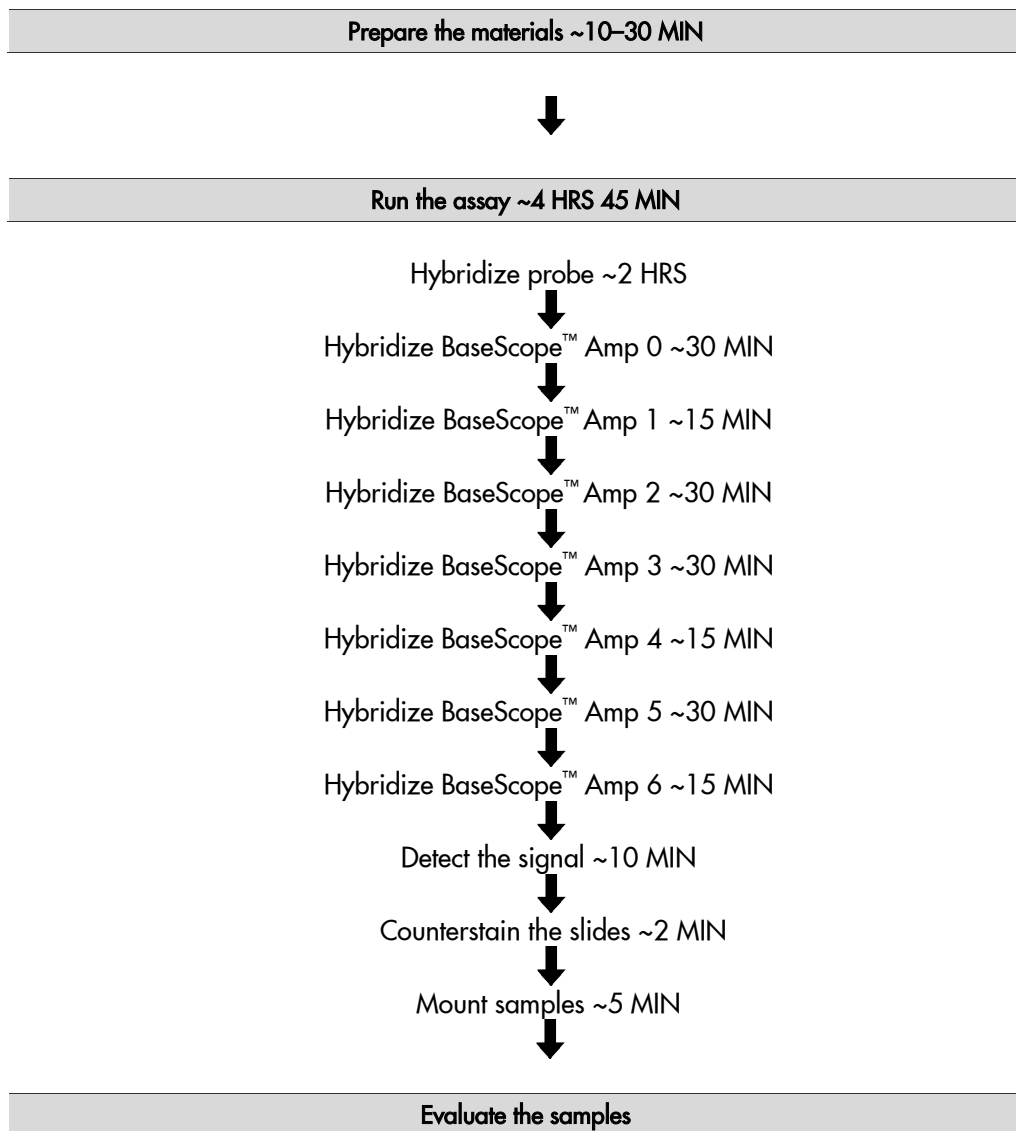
Prepare the materials ~10–30 MIN

Run the assay ~4 HRS 45 MIN

Hybridize probe ~2 HRS

Hybridize BaseScope™ Amp 0 ~30 MIN

Hybridize BaseScope™ Amp 1 ~15 MIN

Hybridize BaseScope™ Amp 2 ~30 MIN

Hybridize BaseScope™ Amp 3 ~30 MIN

Hybridize BaseScope™ Amp 4 ~15 MIN

Hybridize BaseScope™ Amp 5 ~30 MIN

Hybridize BaseScope™ Amp 6 ~15 MIN

Detect the signal ~10 MIN

Counterstain the slides ~2 MIN

Mount samples ~5 MIN

Evaluate the samples